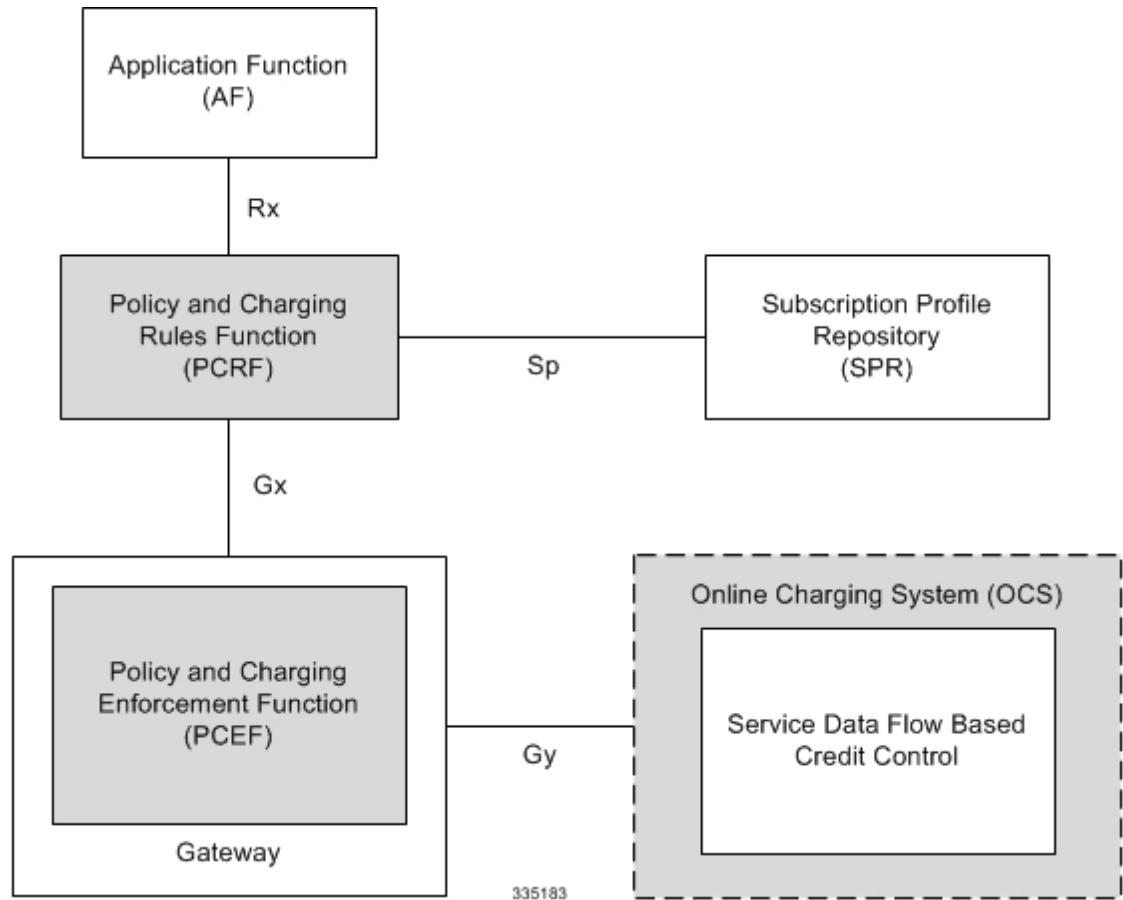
Application Function
(AF)

Rx

Policy and Charging
Rules Function
(PCRF)

Sp

Subscription Profile
Repository
(SPR)

Gx

Policy and Charging
Enforcement Function
(PCEF)

Gateway

Gy

Online Charging System (OCS)

Service Data Flow Based
Credit Control

335183